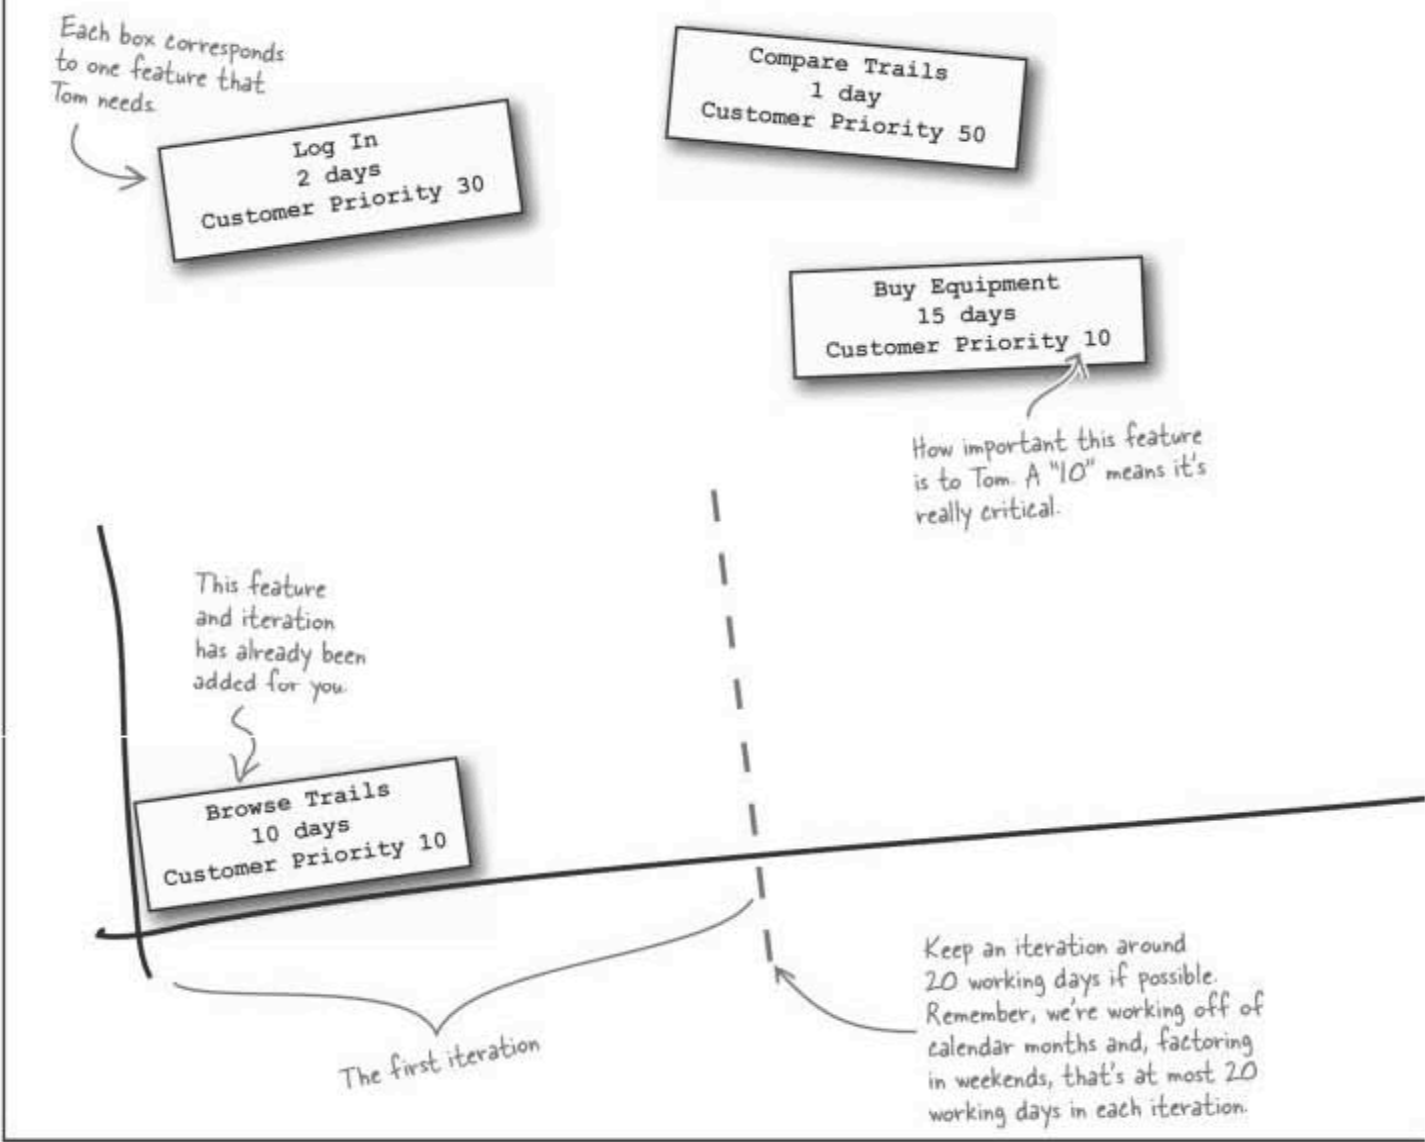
Each box corresponds to one feature that Tom needs

Log In
2 days
Customer Priority 30

Compare Trails
1 day
Customer Priority 50

Buy Equipment
15 days
Customer Priority 10

How important this feature is to Tom. A "10" means it's really critical.

This feature and iteration has already been added for you.

Browse Trails
10 days
Customer Priority 10

The first iteration

Keep an iteration around 20 working days if possible. Remember, we're working off of calendar months and, factoring in weekends, that's at most 20 working days in each iteration.